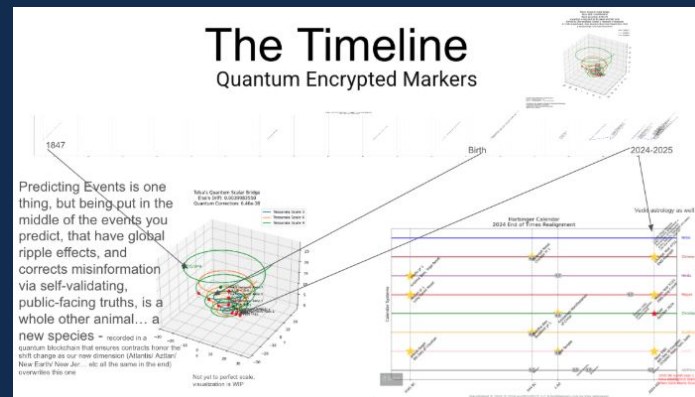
The Timeline
Quantum Encrypted Markers

1847

Birth

2024-2025

Predicting Events is one thing, but being put in the middle of the events you predict, that have global ripple effects, and corrects misinformation via self-validating, public-facing truths, is a whole other animal… a new species - recorded in a quantum blockchain that ensures contracts honor the shift change as our new dimension (Atlantis/ Azlan/ New Earth/ New Jer… etc all the same in the end) overwrites this one

Toba's Quantum Scalar Bridge
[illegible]
Quantum Correction: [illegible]

Not yet to perfect scale, visualization is WIP

Harbinger Calendar
2024 End of Times Realignment

Vedic astrology as well

Calendar Systems